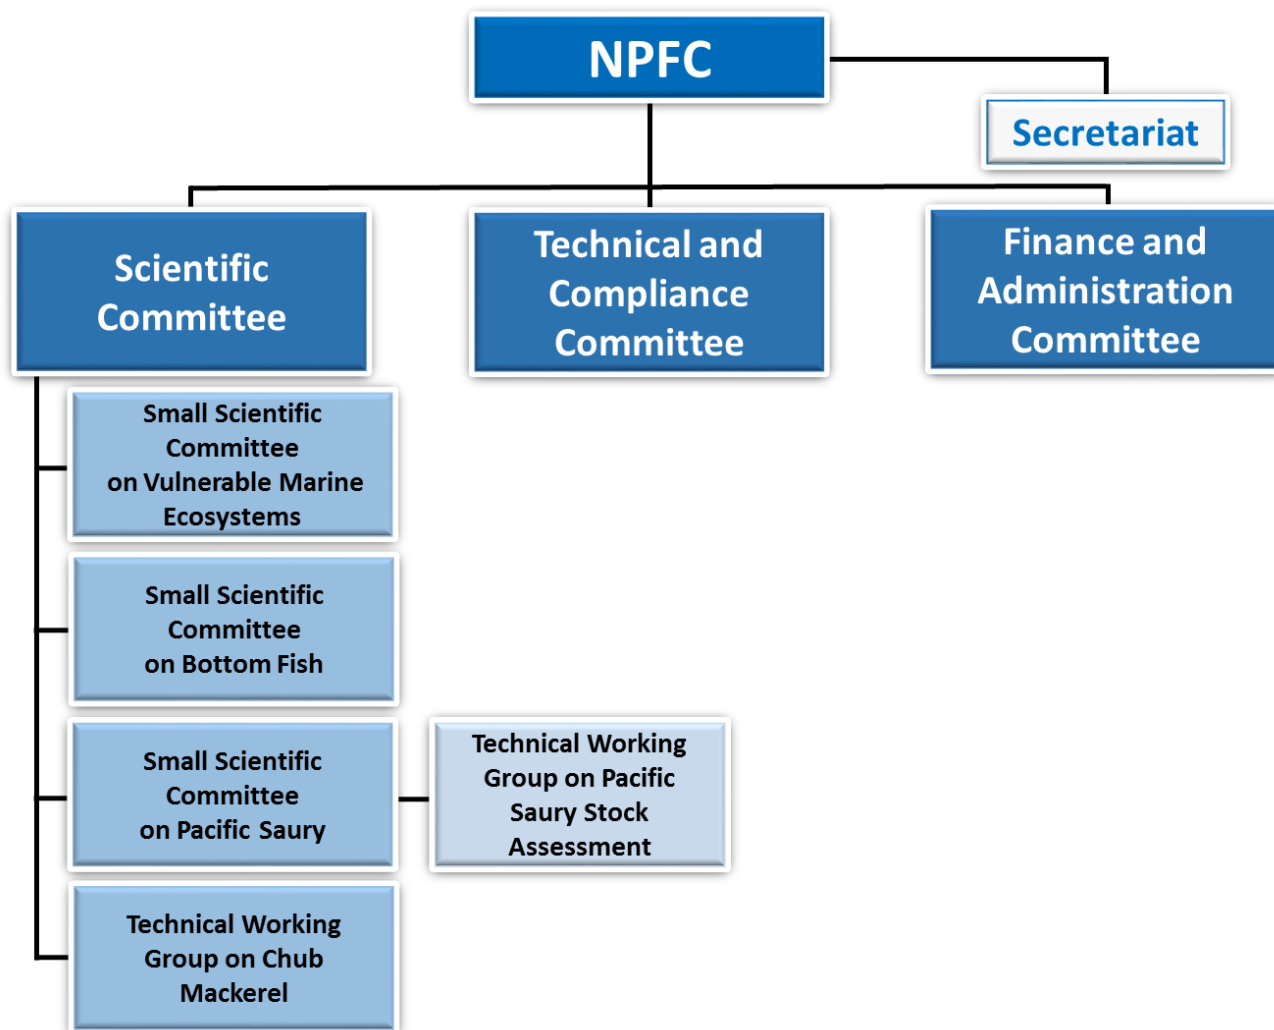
NPFC

Secretariat

Scientific Committee

Technical and Compliance Committee

Finance and Administration Committee

Small Scientific Committee on Vulnerable Marine Ecosystems

Small Scientific Committee on Bottom Fish

Small Scientific Committee on Pacific Saury

Technical Working Group on Pacific Saury Stock Assessment

Technical Working Group on Chub Mackerel